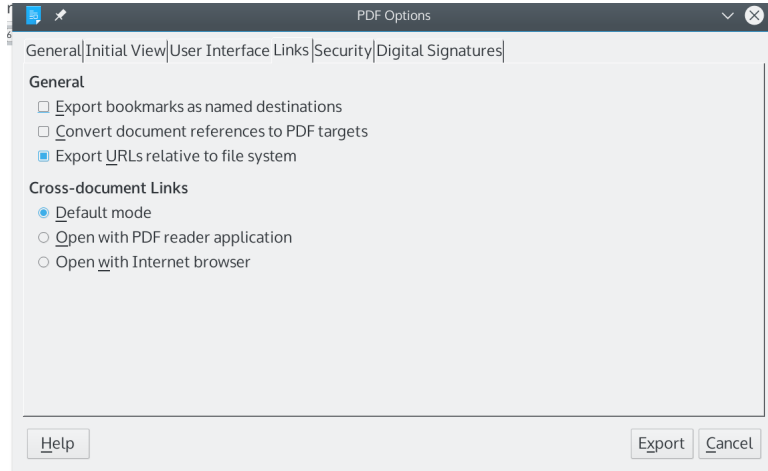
PDF Options

General | Initial View | User Interface | Links | Security | Digital Signatures

General
☐ Export bookmarks as named destinations
☐ Convert document references to PDF targets
☑ Export URLs relative to file system

Cross-document Links
◉ Default mode
○ Open with PDF reader application
○ Open with Internet browser

Help

Export Cancel